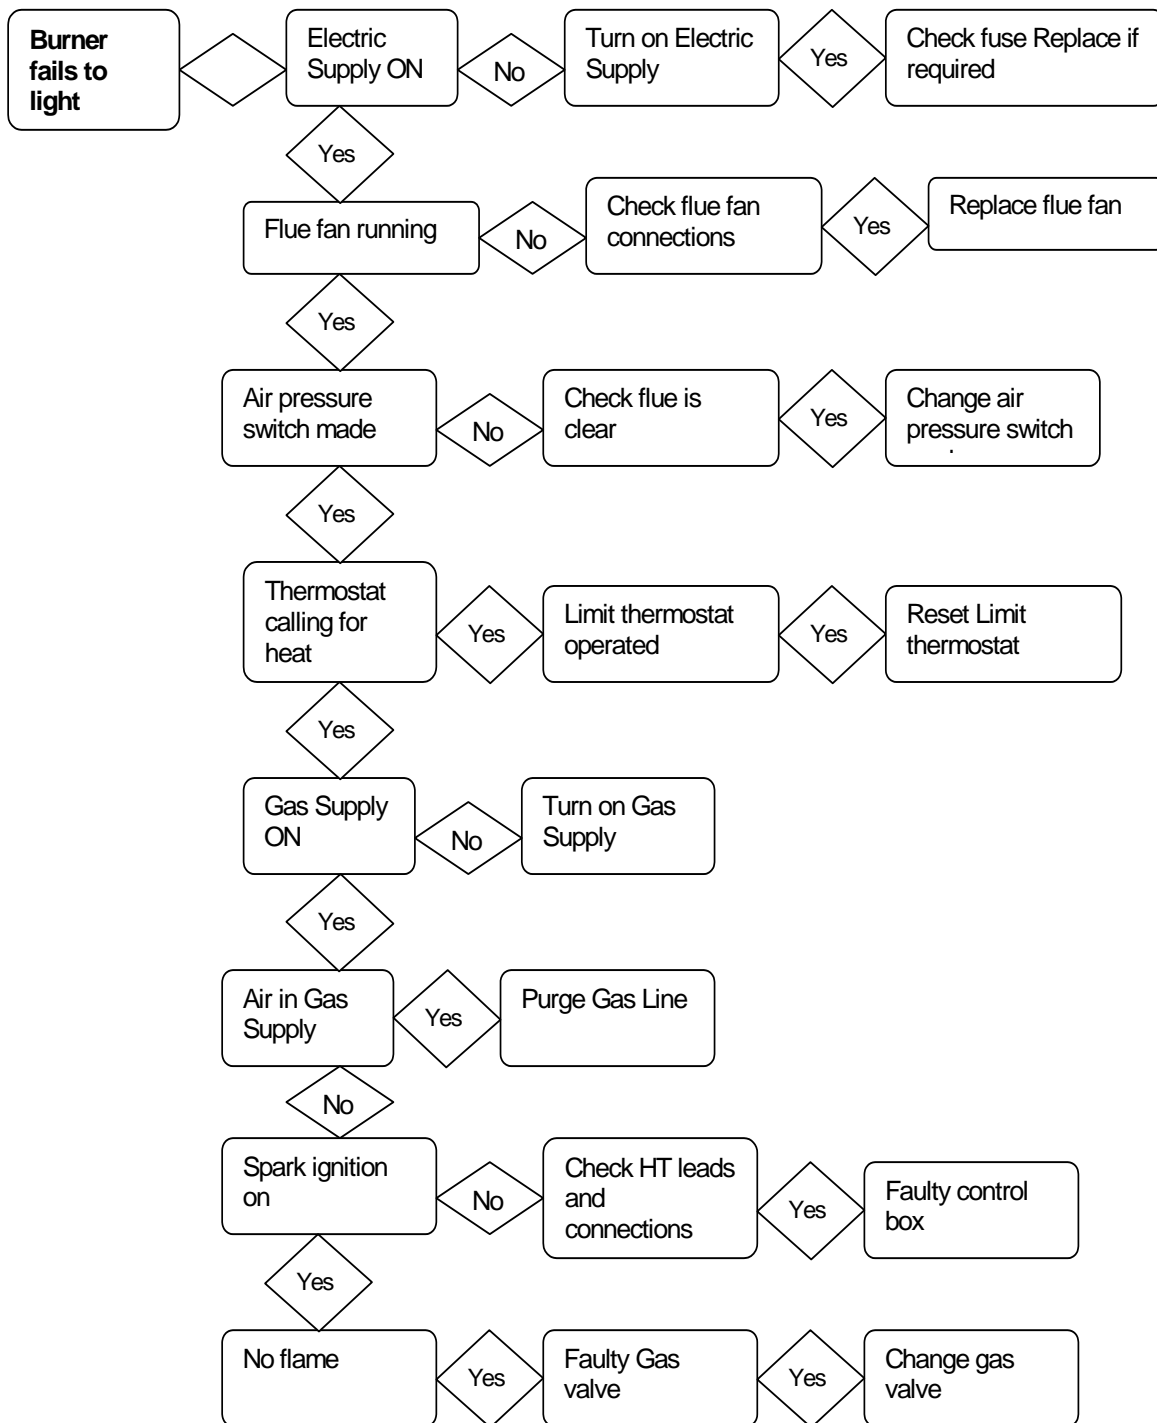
Burner fails to light

Electric Supply ON

No

Turn on Electric Supply

Yes

Check fuse Replace if required

Yes

Flue fan running

No

Check flue fan connections

Yes

Replace flue fan

Yes

Air pressure switch made

No

Check flue is clear

Yes

Change air pressure switch

Yes

Thermostat calling for heat

Yes

Limit thermostat operated

Yes

Reset Limit thermostat

Yes

Gas Supply ON

No

Turn on Gas Supply

Yes

Air in Gas Supply

Yes

Purge Gas Line

No

Spark ignition on

No

Check HT leads and connections

Yes

Faulty control box

Yes

No flame

Yes

Faulty Gas valve

Yes

Change gas valve